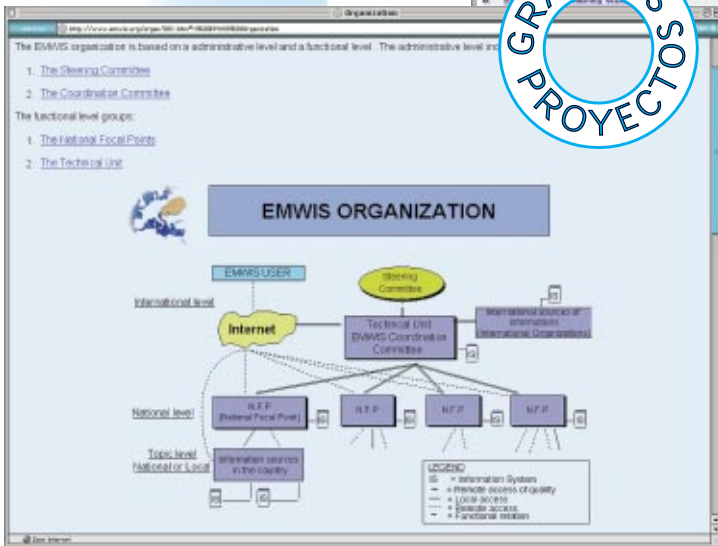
Organization

http://www.emwis.org/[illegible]

The EMWIS organization is based on a administrative level and a functional level. The administrative level in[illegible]

1. The Steering Committee
2. The Coordination Committee

The functional level groups:

1. The National Focal Points
2. The Technical Unit

EMWIS ORGANIZATION

EMWIS USER

Steering Committee

International level

Internet

Technical Unit EMWIS Coordination Committee

IS

International sources of information (International Organizations)

IS

National level

N.F.P (National Focal Point)

IS

N.F.P

IS

N.F.P

IS

N.F.P

IS

Topic level National or Local

Information sources in the country

IS

IS

LEGEND
IS = Information System
= Remote access of quality
= Local access
= Remote access
= Functional relation

GRA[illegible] PROYECTOS